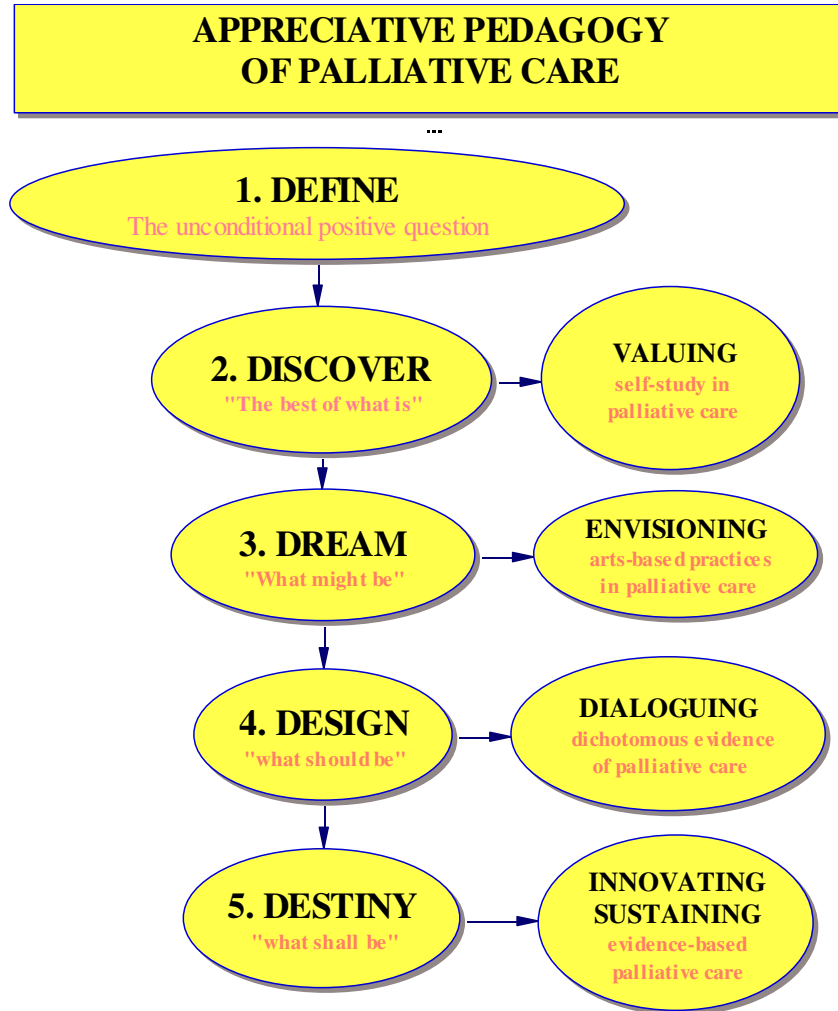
APPRECIATIVE PEDAGOGY
OF PALLIATIVE CARE

...

1. DEFINE
The unconditional positive question

2. DISCOVER
"The best of what is"

VALUING
self-study in palliative care

3. DREAM
"What might be"

ENVISIONING
arts-based practices in palliative care

4. DESIGN
"what should be"

DIALOGUING
dichotomous evidence of palliative care

5. DESTINY
"what shall be"

INNOVATING SUSTAINING
evidence-based palliative care